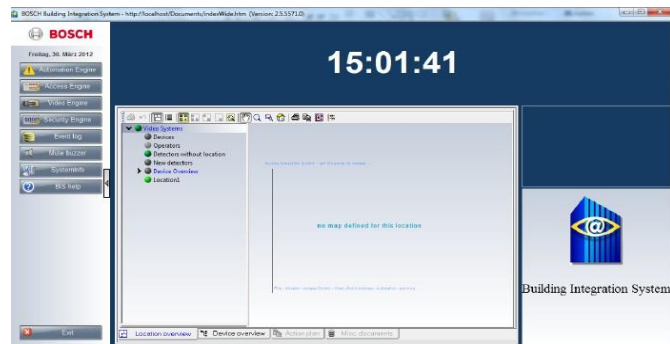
BOSCH Building Integration System - http://localhost/Documents/indexWide.htm (Version: 2.5.5571.0)

BOSCH

Freitag, 30. März 2012

Automation Engine

Access Engine

Video Engine

Security Engine

Event log

Mute buzzer

SystemInfo

BIS help

Exit

15:01:41

Video Systems
Devices
Operators
Detectors without location
New detectors
Device Overview
Location1

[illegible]

no map defined for this location

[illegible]

Location overview | Device overview | Action plan | Misc documents

Building Integration System